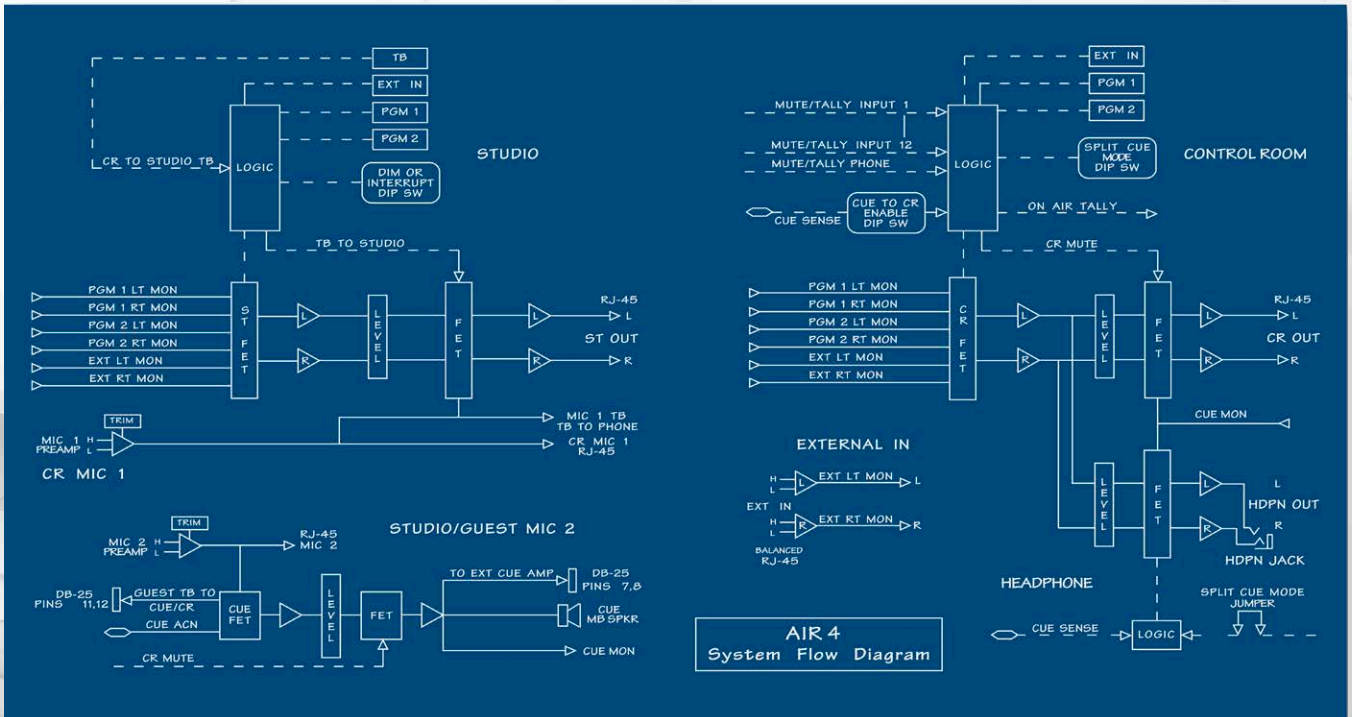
TB
EXT IN
PGM 1
PGM 2
CR TO STUDIO TB
LOGIC
DIM OR INTERRUPT DIP SW
STUDIO
TB TO STUDIO
PGM 1 LT MON
PGM 1 RT MON
PGM 2 LT MON
PGM 2 RT MON
EXT LT MON
EXT RT MON
ST FET
L
R
LEVEL
FET
L
R
RJ-45
L
ST OUT
R
TRIM
MIC 1 PREAMP
H
L
MIC 1 TB
TB TO PHONE
CR MIC 1
RJ-45
CR MIC 1

STUDIO/GUEST MIC 2
TRIM
MIC 2 PREAMP
H
L
RJ-45
MIC 2
DB-25 PINS 11,12
GUEST TB TO CUE/CR
CUE ACN
CUE FET
LEVEL
FET
CR MUTE
TO EXT CUE AMP
DB-25 PINS 7,8
CUE MB SPKR
CUE MON

EXT IN
PGM 1
PGM 2
MUTE/TALLY INPUT 1
MUTE/TALLY INPUT 12
MUTE/TALLY PHONE
LOGIC
SPLIT CUE MODE DIP SW
CONTROL ROOM
CUE SENSE
CUE TO CR ENABLE DIP SW
ON AIR TALLY
CR MUTE
PGM 1 LT MON
PGM 1 RT MON
PGM 2 LT MON
PGM 2 RT MON
EXT LT MON
EXT RT MON
CR FET
L
R
LEVEL
FET
L
R
RJ-45
L
CR OUT
R
CUE MON
EXTERNAL IN
H
L
EXT LT MON
L
EXT IN
H
L
EXT RT MON
R
BALANCED RJ-45
LEVEL
FET
L
R
L
HDPN OUT
R
HDPN JACK
HEADPHONE
SPLIT CUE MODE JUMPER
CUE SENSE
LOGIC

AIR 4
System Flow Diagram